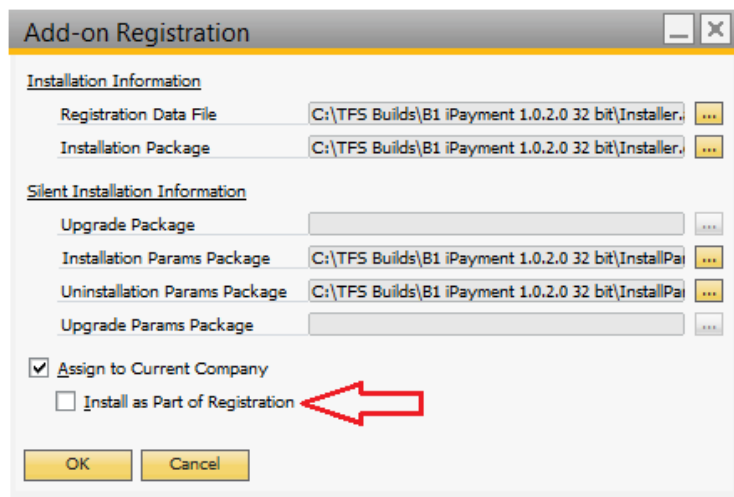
Add-on Registration

Installation Information

Registration Data File C:\TFS Builds\B1 iPayment 1.0.2.0 32 bit\Installer.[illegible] ...

Installation Package C:\TFS Builds\B1 iPayment 1.0.2.0 32 bit\Installer.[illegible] ...

Silent Installation Information

Upgrade Package ...

Installation Params Package C:\TFS Builds\B1 iPayment 1.0.2.0 32 bit\InstallPa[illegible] ...

Uninstallation Params Package C:\TFS Builds\B1 iPayment 1.0.2.0 32 bit\InstallPa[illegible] ...

Upgrade Params Package ...

Assign to Current Company

Install as Part of Registration

OK Cancel